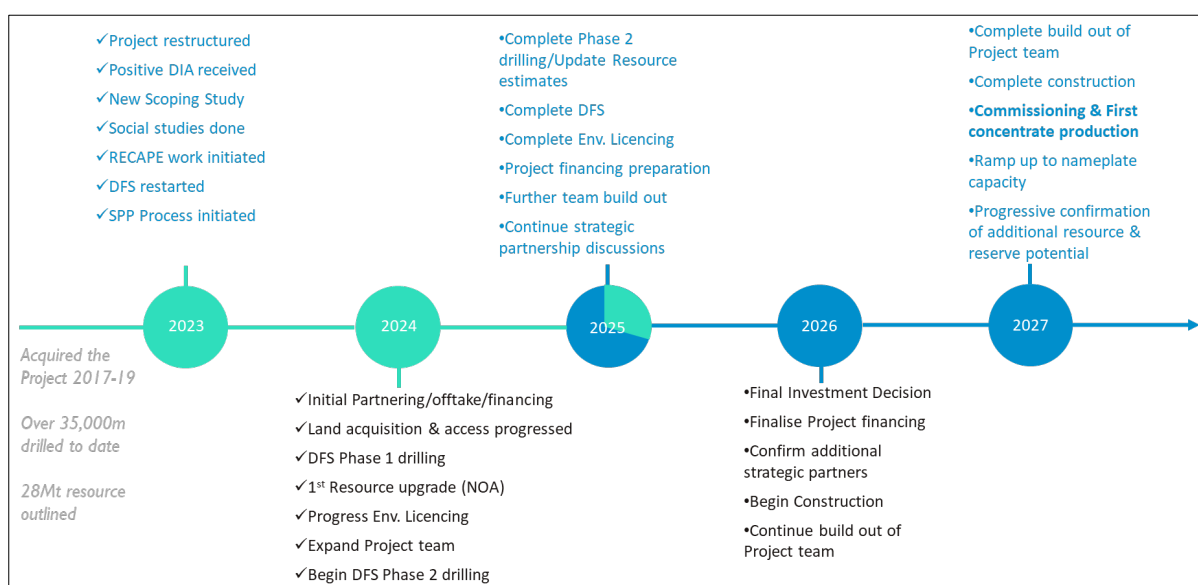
✓Project restructured
✓Positive DIA received
✓New Scoping Study
✓Social studies done
✓RECAPE work initiated
✓DFS restarted
✓SPP Process initiated

•Complete Phase 2 drilling/Update Resource estimates
•Complete DFS
•Complete Env. Licencing
•Project financing preparation
•Further team build out
•Continue strategic partnership discussions

•Complete build out of Project team
•Complete construction
•**Commissioning & First concentrate production**
•Ramp up to nameplate capacity
•Progressive confirmation of additional resource & reserve potential

2023
2024
2025
2026
2027

Acquired the Project 2017-19

Over 35,000m drilled to date

28Mt resource outlined

✓Initial Partnering/offtake/financing
✓Land acquisition & access progressed
✓DFS Phase 1 drilling
✓1$^{st}$ Resource upgrade (NOA)
✓Progress Env. Licencing
✓Expand Project team
✓Begin DFS Phase 2 drilling

•Final Investment Decision
•Finalise Project financing
•Confirm additional strategic partners
•Begin Construction
•Continue build out of Project team